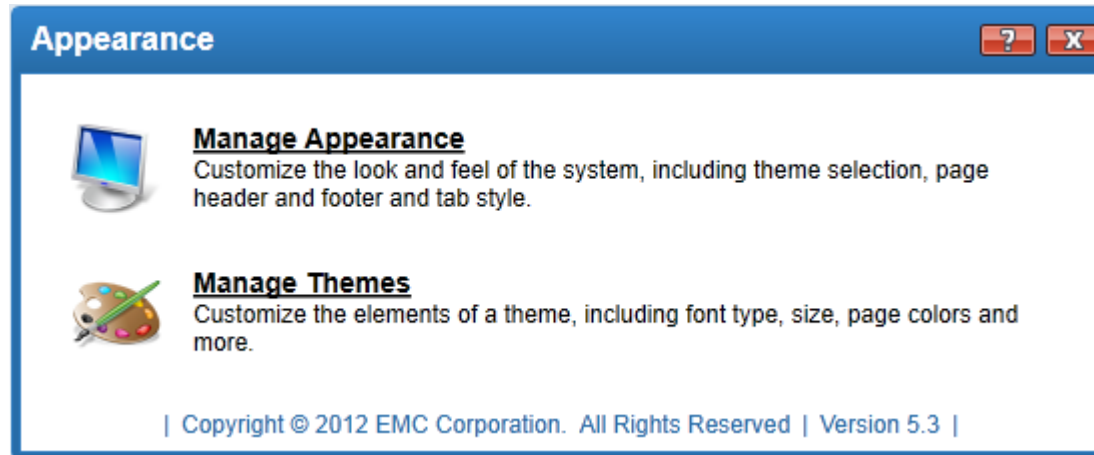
Appearance

?

X

Manage Appearance
Customize the look and feel of the system, including theme selection, page header and footer and tab style.

Manage Themes
Customize the elements of a theme, including font type, size, page colors and more.

| Copyright © 2012 EMC Corporation. All Rights Reserved | Version 5.3 |